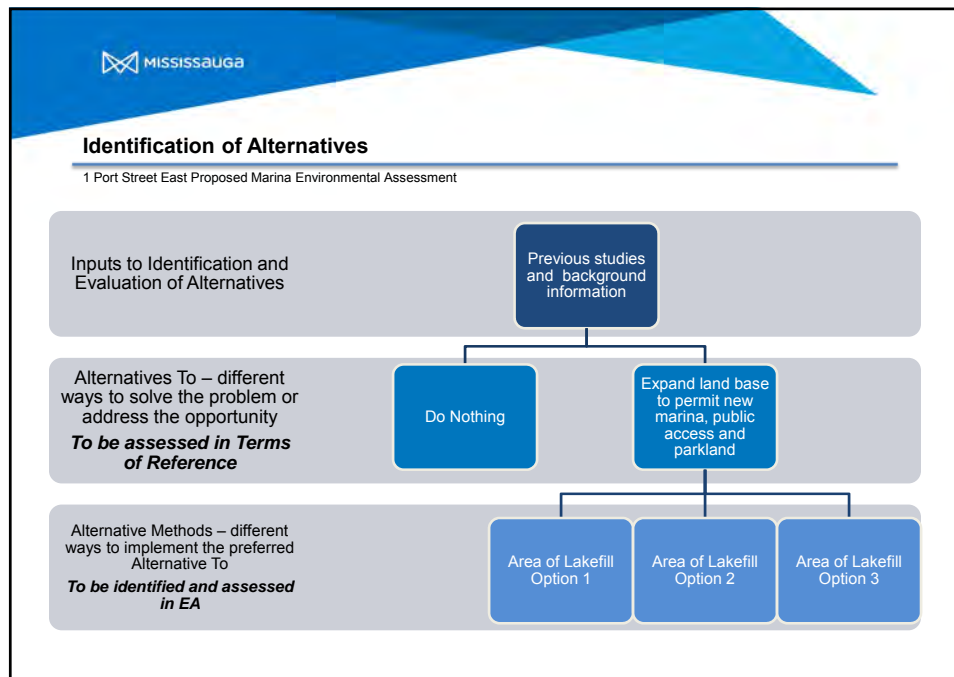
MISSISSAUGA

Identification of Alternatives

1 Port Street East Proposed Marina Environmental Assessment

Inputs to Identification and Evaluation of Alternatives

Previous studies and background information

Alternatives To – different ways to solve the problem or address the opportunity
*To be assessed in Terms of Reference*

Do Nothing

Expand land base to permit new marina, public access and parkland

Alternative Methods – different ways to implement the preferred Alternative To
*To be identified and assessed in EA*

Area of Lakefill Option 1

Area of Lakefill Option 2

Area of Lakefill Option 3